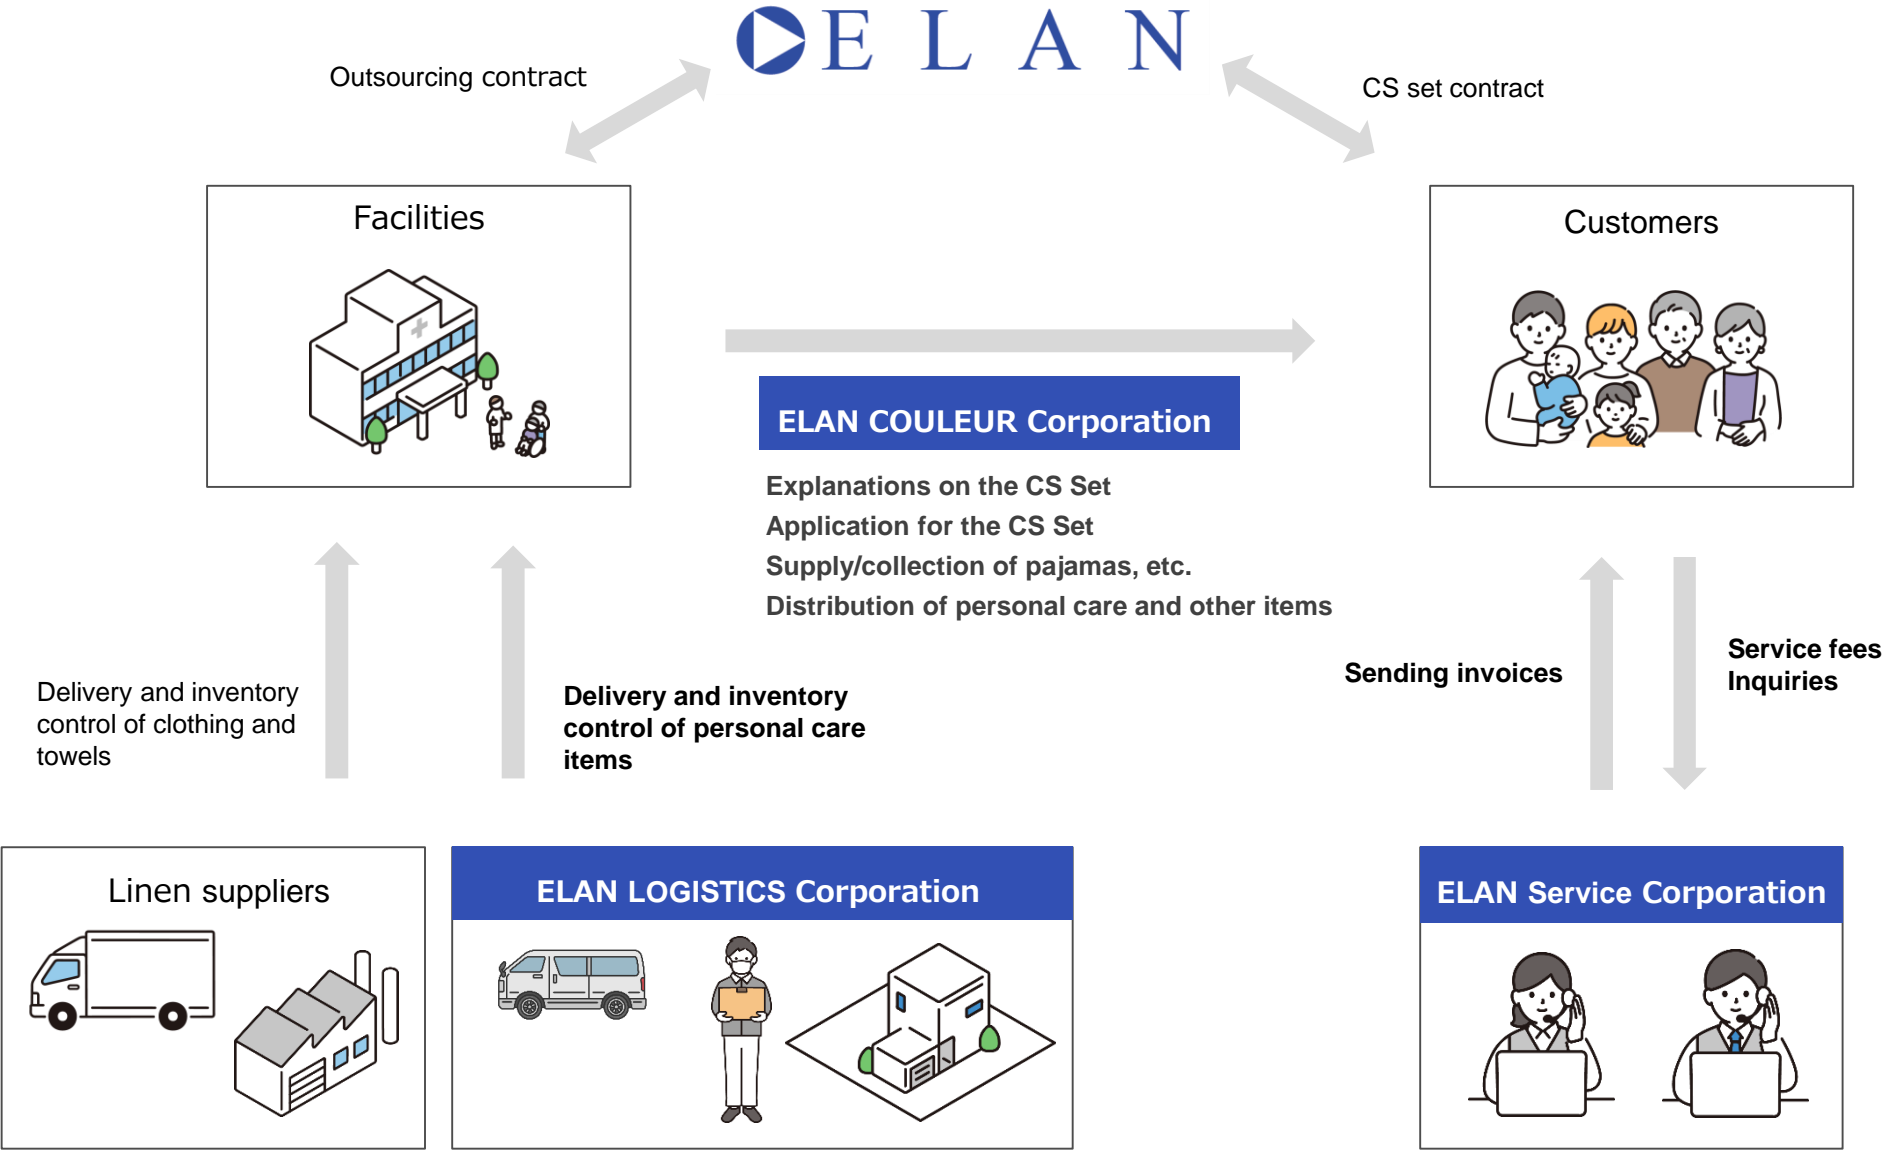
ELAN

Outsourcing contract

CS set contract

Facilities

Customers

ELAN COULEUR Corporation

Explanations on the CS Set
Application for the CS Set
Supply/collection of pajamas, etc.
Distribution of personal care and other items

Delivery and inventory control of clothing and towels

Delivery and inventory control of personal care items

Sending invoices

Service fees
Inquiries

Linen suppliers

ELAN LOGISTICS Corporation

ELAN Service Corporation